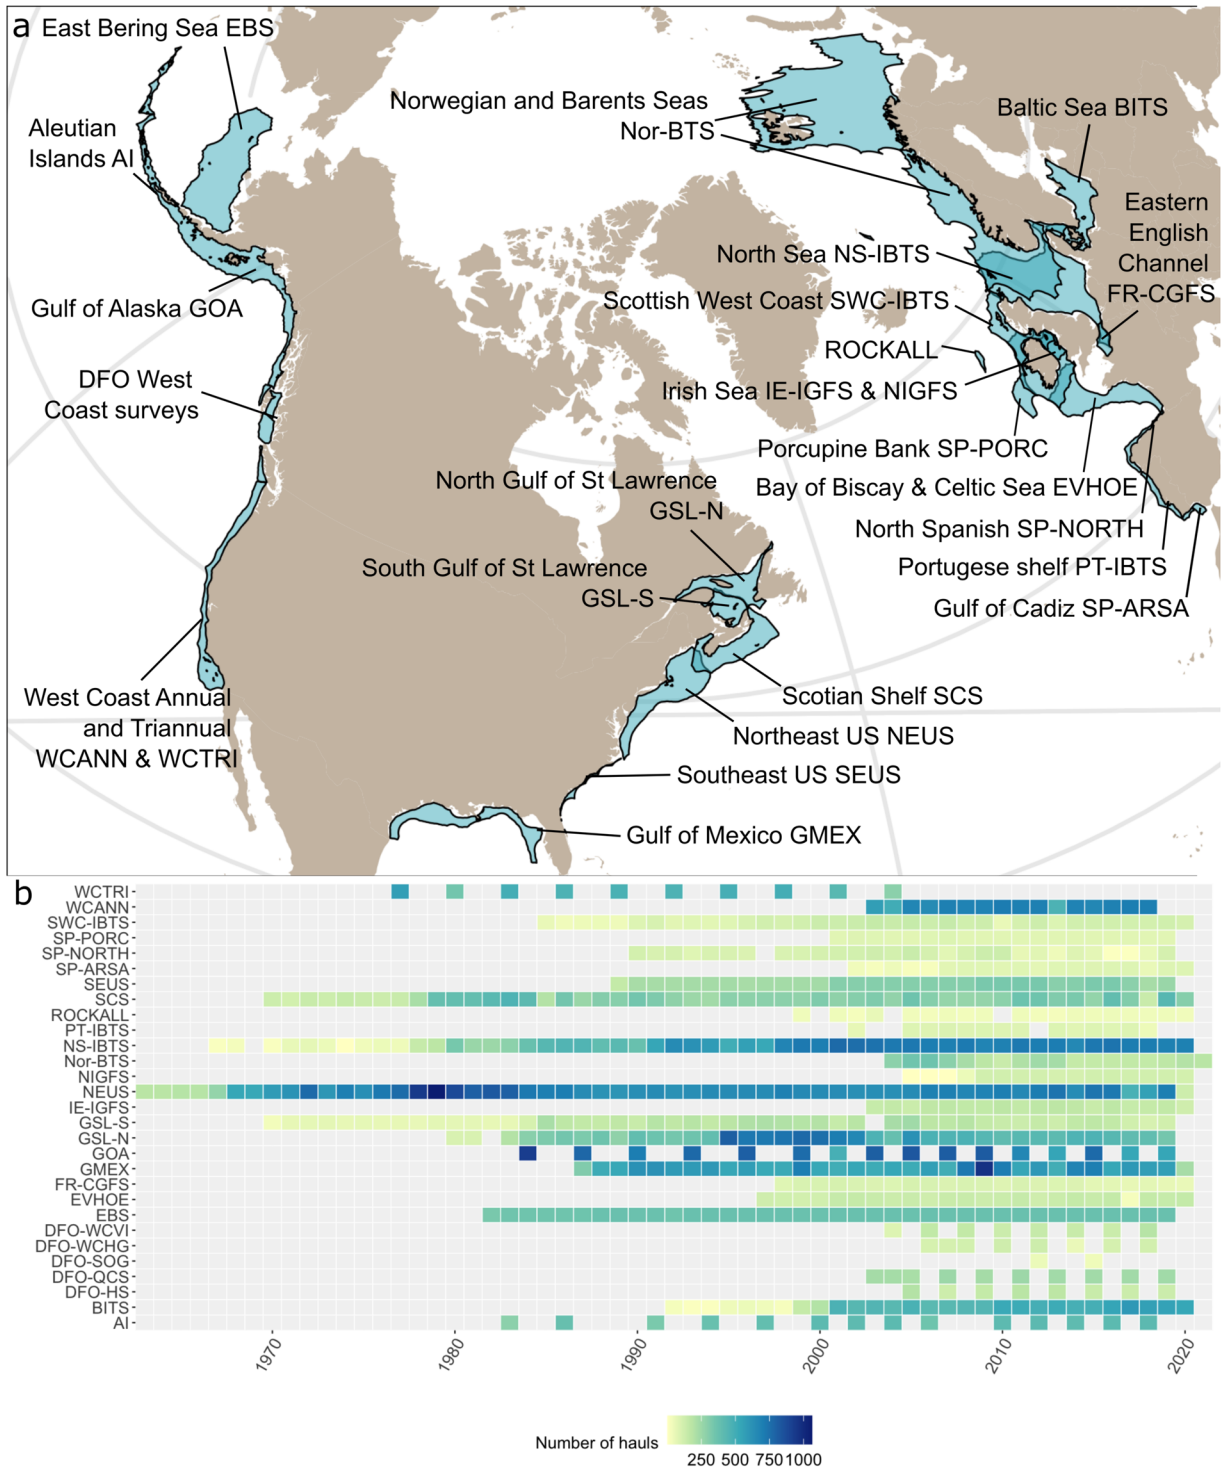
a East Bering Sea EBS

Aleutian Islands AI

Gulf of Alaska GOA

DFO West Coast surveys

West Coast Annual and Triannual WCANN & WCTRI

Norwegian and Barents Seas Nor-BTS

Baltic Sea BITS

Eastern English Channel FR-CGFS

North Sea NS-IBTS

Scottish West Coast SWC-IBTS

ROCKALL

Irish Sea IE-IGFS & NIGFS

Porcupine Bank SP-PORC

Bay of Biscay & Celtic Sea EVHOE

North Spanish SP-NORTH

Portugese shelf PT-IBTS

Gulf of Cadiz SP-ARSA

North Gulf of St Lawrence GSL-N

South Gulf of St Lawrence GSL-S

Scotian Shelf SCS

Northeast US NEUS

Southeast US SEUS

Gulf of Mexico GMEX

b
WCTRI
WCANN
SWC-IBTS
SP-PORC
SP-NORTH
SP-ARSA
SEUS
SCS
ROCKALL
PT-IBTS
NS-IBTS
Nor-BTS
NIGFS
NEUS
IE-IGFS
GSL-S
GSL-N
GOA
GMEX
FR-CGFS
EVHOE
EBS
DFO-WCVI
DFO-WCHG
DFO-SOG
DFO-QCS
DFO-HS
BITS
AI

1970 1980 1990 2000 2010 2020

Number of hauls
250 500 750 1000